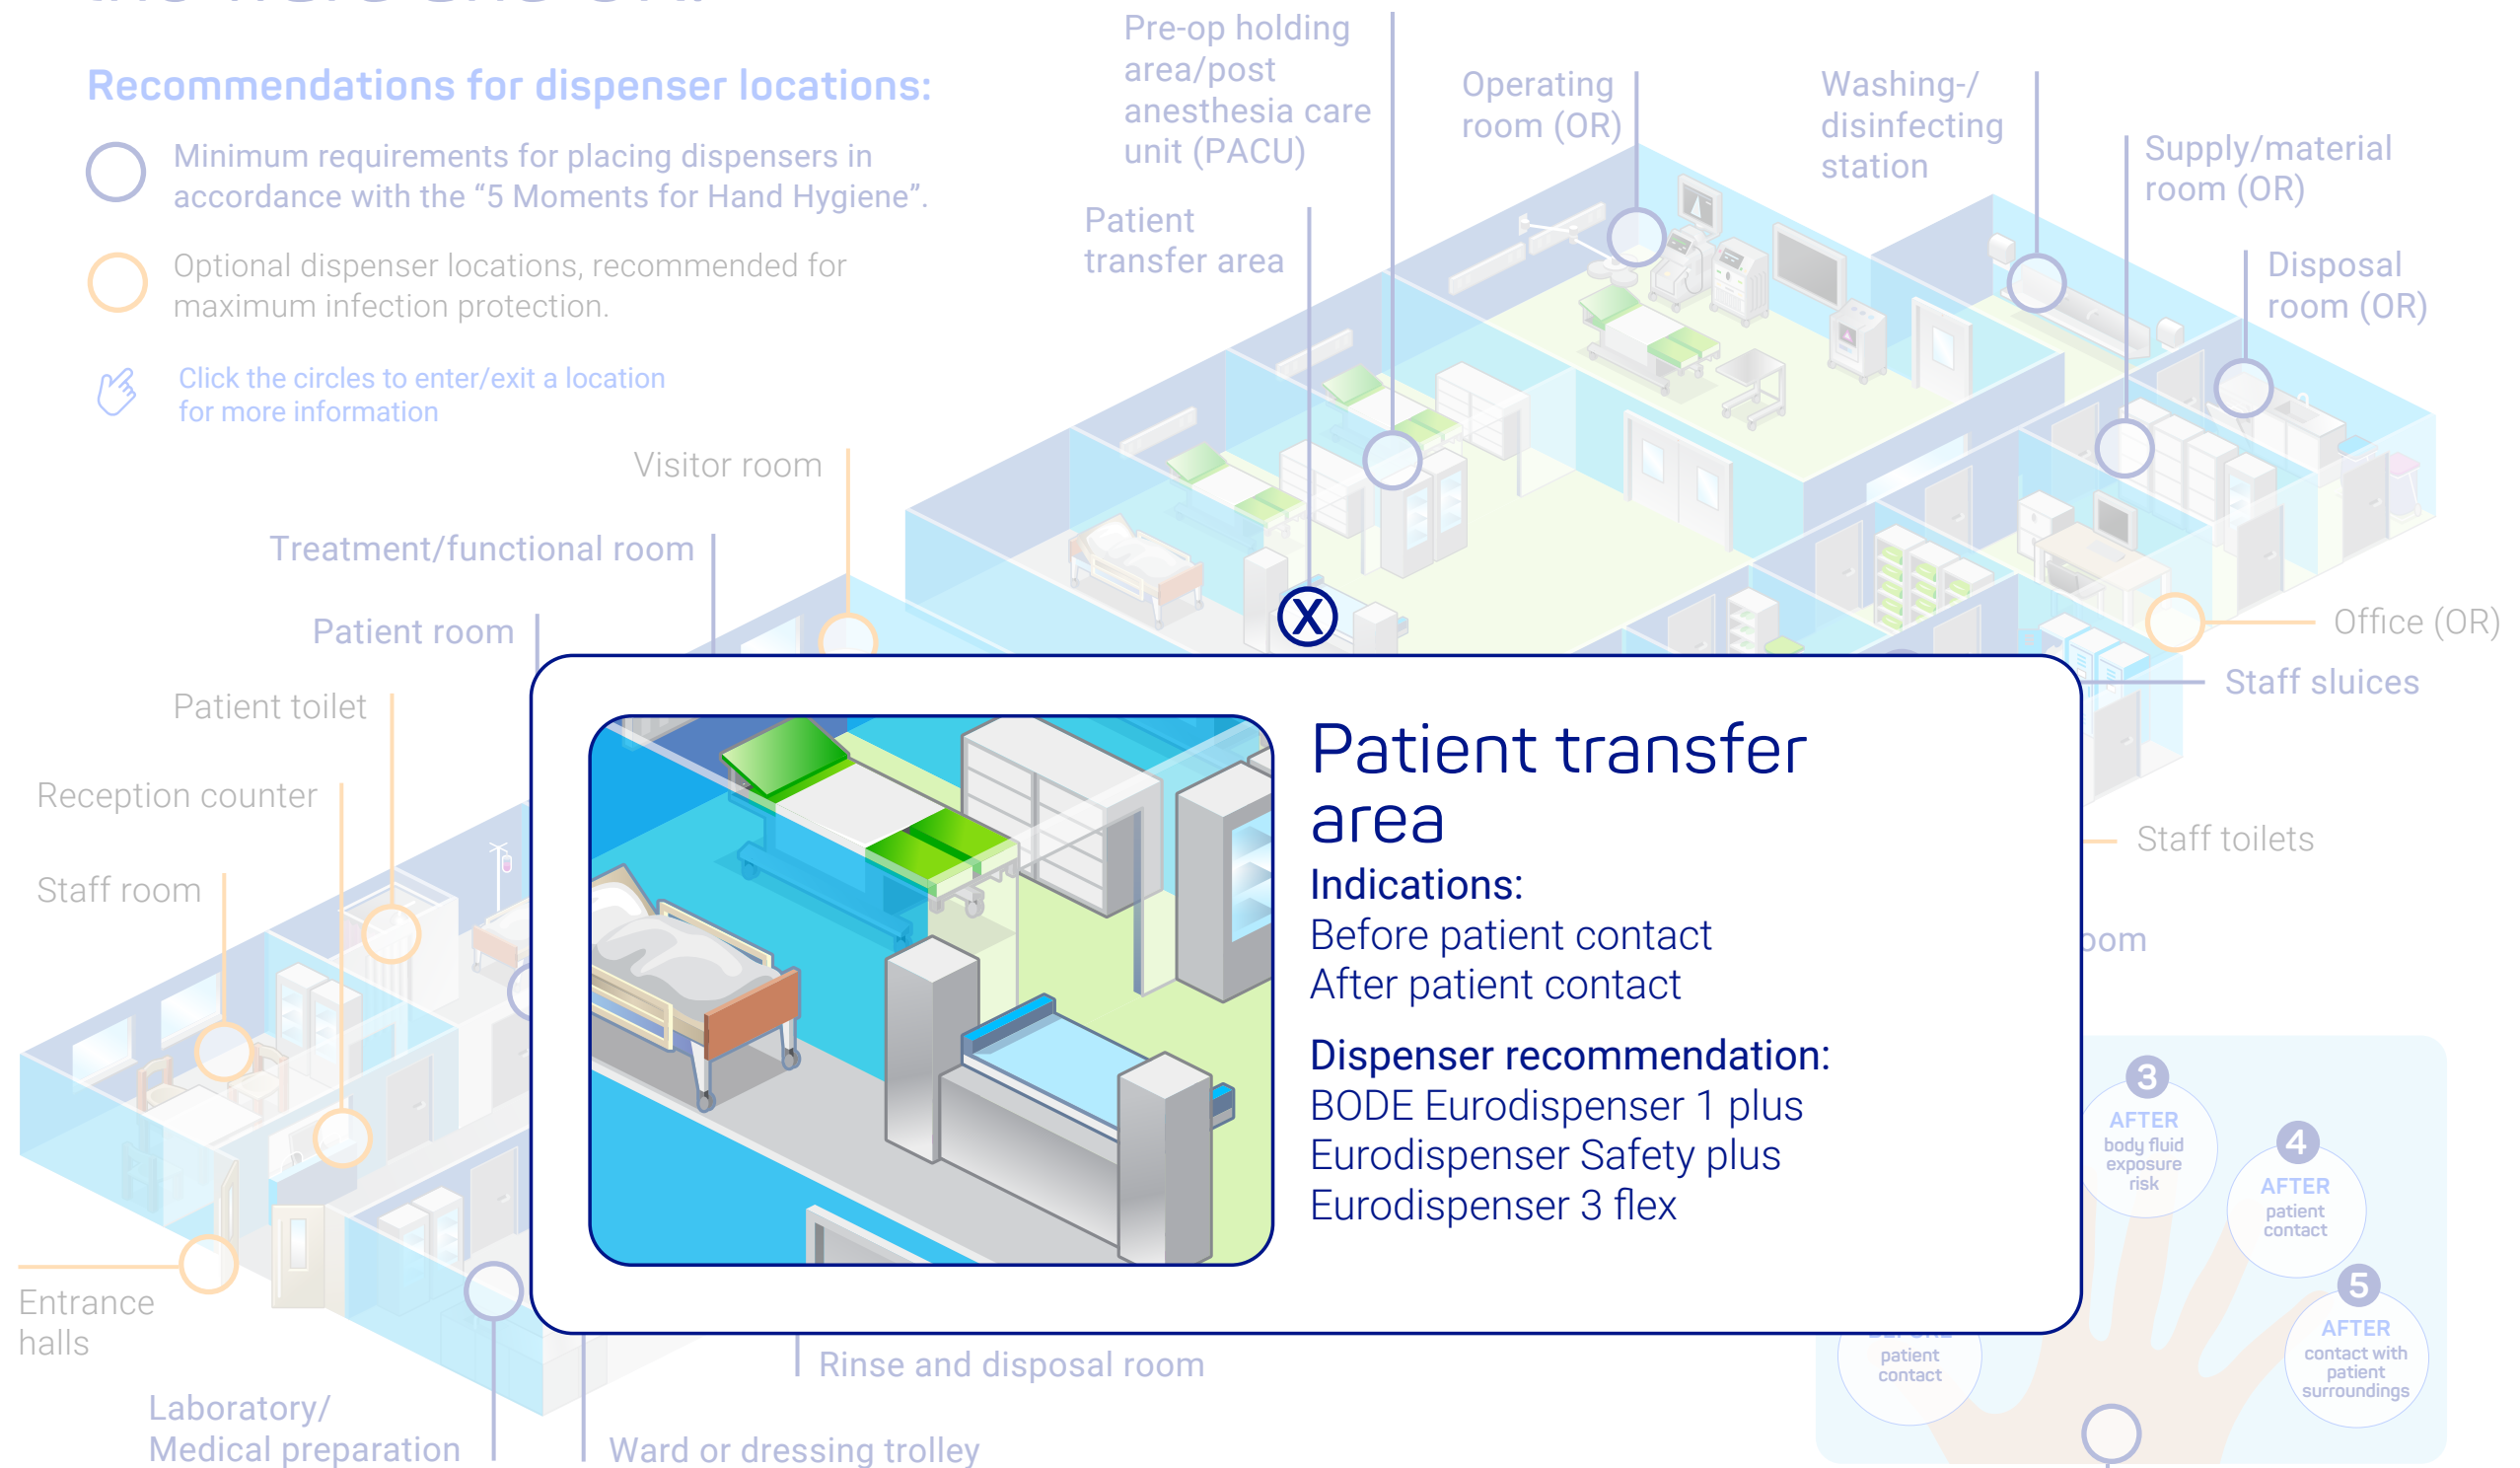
Recommendations for dispenser locations:

Minimum requirements for placing dispensers in accordance with the “5 Moments for Hand Hygiene”.

Optional dispenser locations, recommended for maximum infection protection.

Click the circles to enter/exit a location for more information

Pre-op holding area/post anesthesia care unit (PACU)

Operating room (OR)

Washing-/disinfecting station

Supply/material room (OR)

Disposal room (OR)

Patient transfer area

Visitor room

Treatment/functional room

Patient room

Patient toilet

Reception counter

Staff room

Office (OR)

Staff sluices

Staff toilets

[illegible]oom

Patient transfer area

Indications:
Before patient contact
After patient contact

Dispenser recommendation:
BODE Eurodispenser 1 plus
Eurodispenser Safety plus
Eurodispenser 3 flex

3 AFTER body fluid exposure risk

4 AFTER patient contact

5 AFTER contact with patient surroundings

patient contact

Entrance halls

Laboratory/ Medical preparation

Rinse and disposal room

Ward or dressing trolley